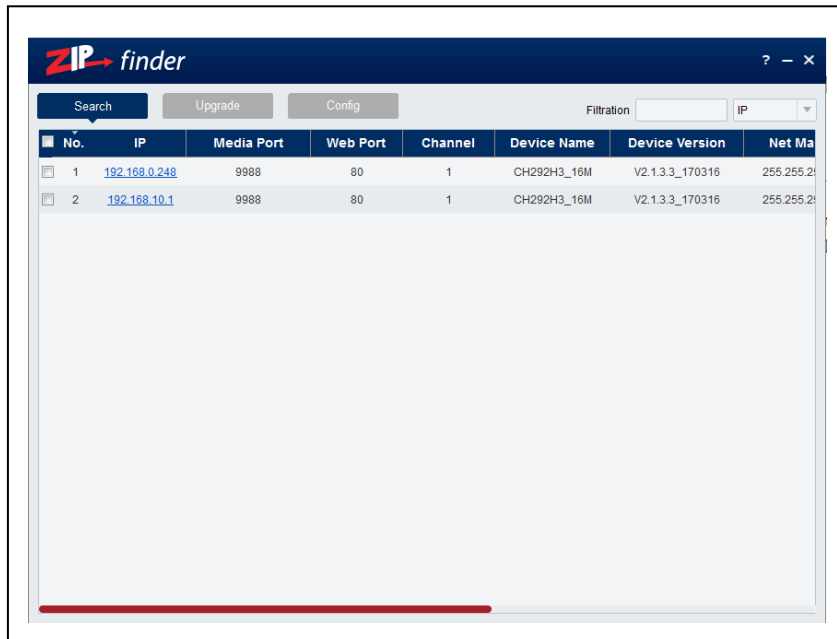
ZIP finder

? – ×

Search Upgrade Config

Filtration IP

| No. | IP | Media Port | Web Port | Channel | Device Name | Device Version | Net Ma |
|---|---|---|---|---|---|---|---|
| 1 | 192.168.0.248 | 9988 | 80 | 1 | CH292H3_16M | V2.1.3.3_170316 | 255.255.2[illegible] |
| 2 | 192.168.10.1 | 9988 | 80 | 1 | CH292H3_16M | V2.1.3.3_170316 | 255.255.2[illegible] |